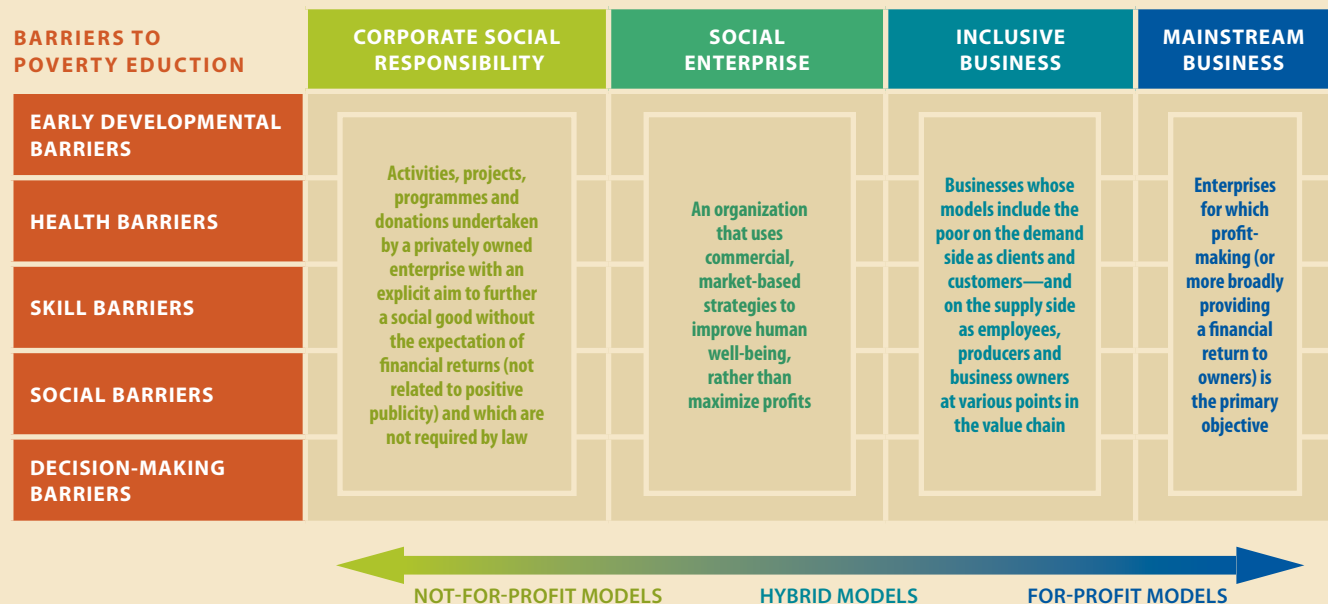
| BARRIERS TO POVERTY EDUCTION | CORPORATE SOCIAL RESPONSIBILITY | SOCIAL ENTERPRISE | INCLUSIVE BUSINESS | MAINSTREAM BUSINESS |
|---|---|---|---|---|
| EARLY DEVELOPMENTAL BARRIERS | Activities, projects, programmes and donations undertaken by a privately owned enterprise with an explicit aim to further a social good without the expectation of financial returns (not related to positive publicity) and which are not required by law | An organization that uses commercial, market-based strategies to improve human well-being, rather than maximize profits | Businesses whose models include the poor on the demand side as clients and customers—and on the supply side as employees, producers and business owners at various points in the value chain | Enterprises for which profit-making (or more broadly providing a financial return to owners) is the primary objective |
| HEALTH BARRIERS | | | | |
| SKILL BARRIERS | | | | |
| SOCIAL BARRIERS | | | | |
| DECISION-MAKING BARRIERS | | | | |

NOT-FOR-PROFIT MODELS HYBRID MODELS FOR-PROFIT MODELS